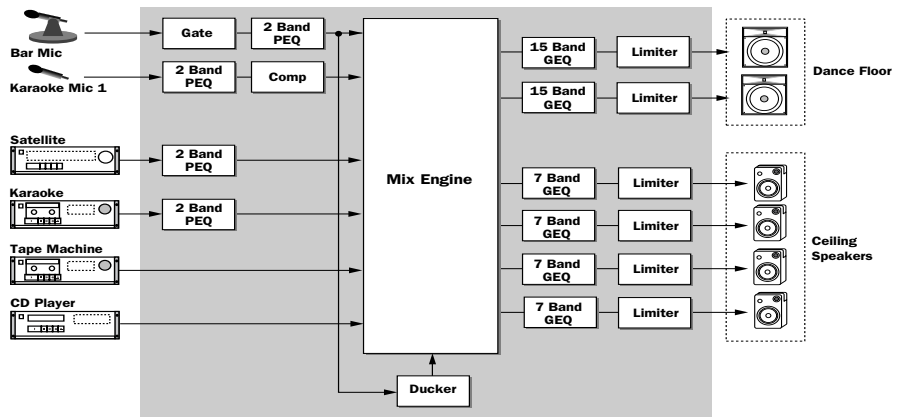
Bar Mic

Karaoke Mic 1

Satellite

Karaoke

Tape Machine

CD Player

Gate

2 Band PEQ

2 Band PEQ

Comp

2 Band PEQ

2 Band PEQ

Mix Engine

Ducker

15 Band GEQ

Limiter

15 Band GEQ

Limiter

7 Band GEQ

Limiter

7 Band GEQ

Limiter

7 Band GEQ

Limiter

7 Band GEQ

Limiter

Dance Floor

Ceiling Speakers